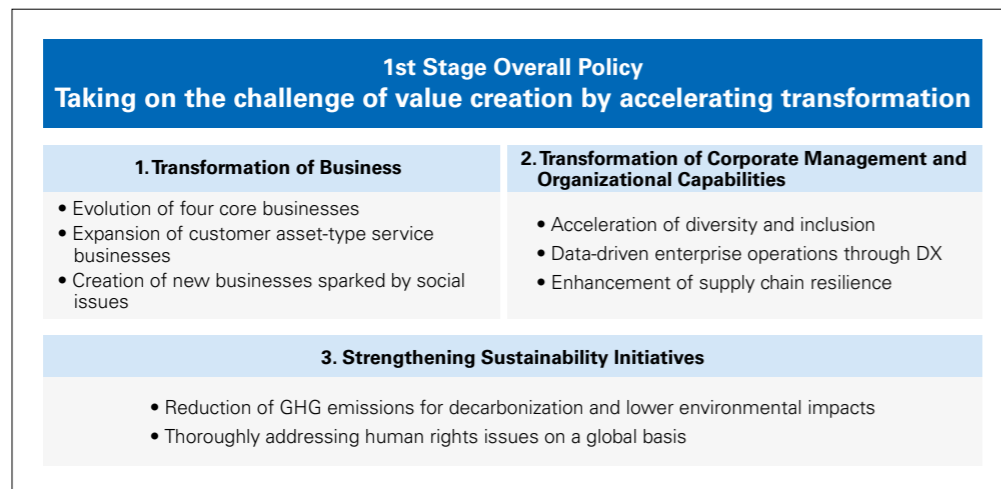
1st Stage Overall Policy
Taking on the challenge of value creation by accelerating transformation

1. Transformation of Business

• Evolution of four core businesses
• Expansion of customer asset-type service businesses
• Creation of new businesses sparked by social issues

2. Transformation of Corporate Management and Organizational Capabilities

• Acceleration of diversity and inclusion
• Data-driven enterprise operations through DX
• Enhancement of supply chain resilience

3. Strengthening Sustainability Initiatives

• Reduction of GHG emissions for decarbonization and lower environmental impacts
• Thoroughly addressing human rights issues on a global basis